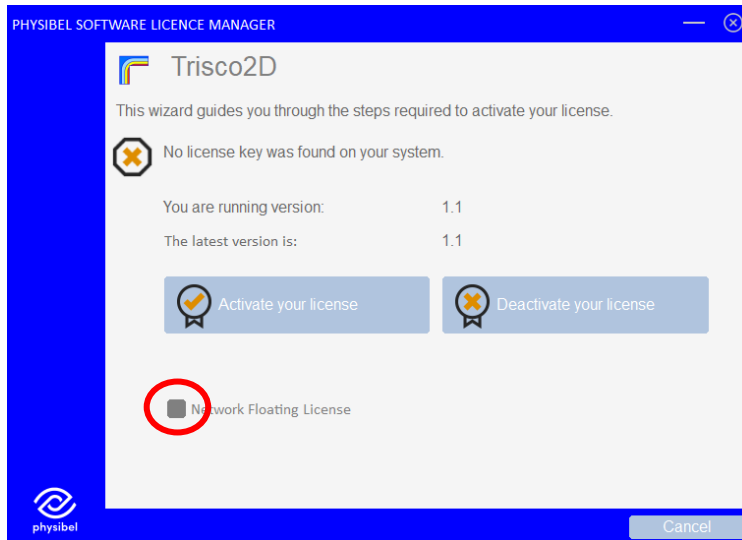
PHYSIBEL SOFTWARE LICENCE MANAGER

Trisco2D

This wizard guides you through the steps required to activate your license.

No license key was found on your system.

You are running version: 1.1

The latest version is: 1.1

Activate your license

Deactivate your license

Network Floating License

physibel

Cancel